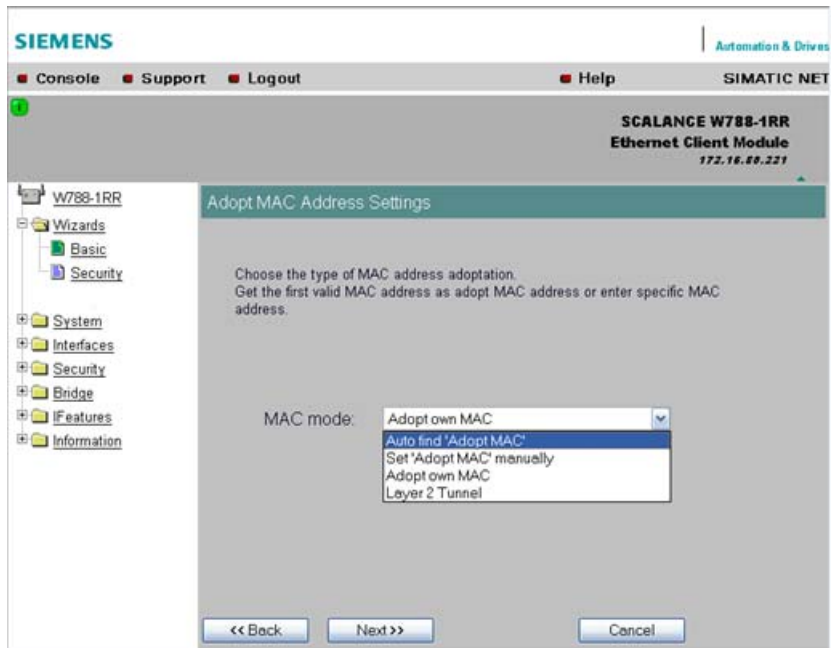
SIEMENS

Automation & Drives

Console Support Logout Help SIMATIC NET

SCALANCE W788-1RR
Ethernet Client Module
172.16.88.221

W788-1RR
Wizards
Basic
Security
System
Interfaces
Security
Bridge
IFeatures
Information

Adopt MAC Address Settings

Choose the type of MAC address adoptation.
Get the first valid MAC address as adopt MAC address or enter specific MAC address.

MAC mode: Adopt own MAC
Auto find 'Adopt MAC'
Set 'Adopt MAC' manually
Adopt own MAC
Layer 2 Tunnel

<< Back Next >> Cancel